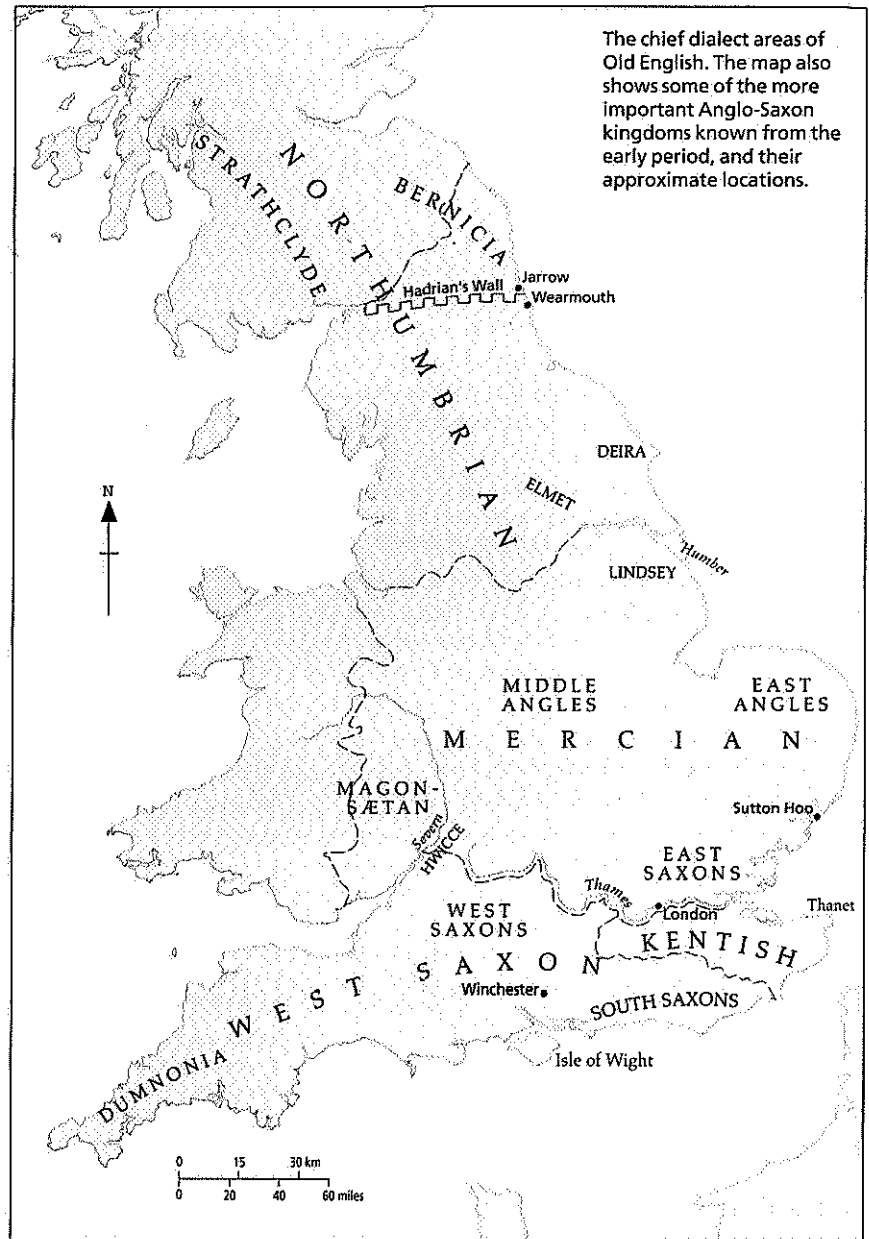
The chief dialect areas of Old English. The map also shows some of the more important Anglo-Saxon kingdoms known from the early period, and their approximate locations.

STRATHCLYDE

NORTHUMBRIAN

BERNICIA

Jarrow

Hadrian's Wall

Wearmouth

DEIRA

ELMET

Humber

LINDSEY

N

MIDDLE ANGLES

EAST ANGLES

MERCIAN

MAGONSÆTAN

Severn

HWICCE

Sutton Hoo

EAST SAXONS

Thames

London

Thanet

WEST SAXONS

KENTISH

WEST SAXON

Winchester

SOUTH SAXONS

Isle of Wight

DUMNONIA

0 15 30 km
0 20 40 60 miles